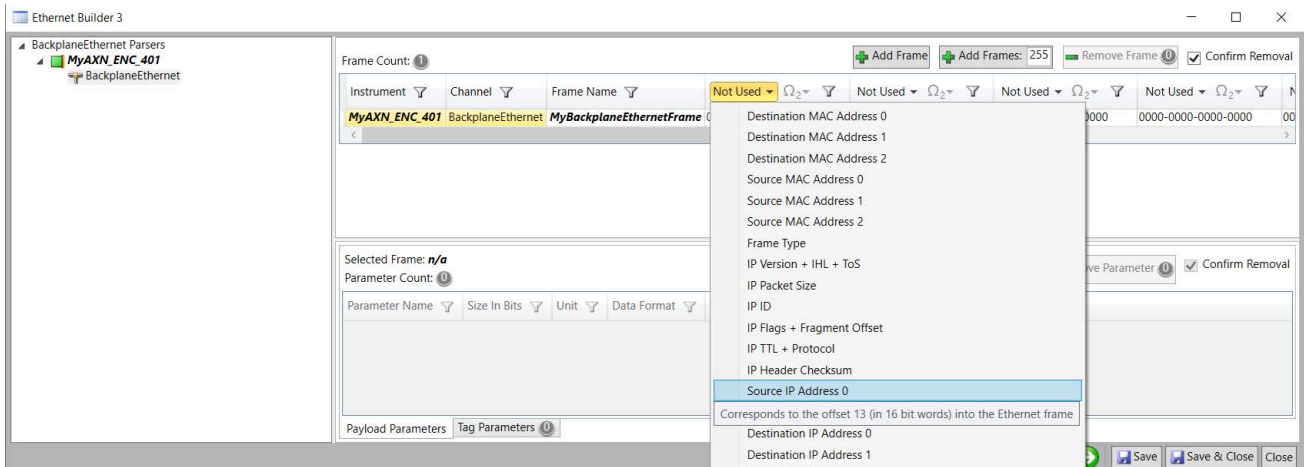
Ethernet Builder 3

BackplaneEthernet Parsers
MyAXN_ENC_401
BackplaneEthernet

Frame Count: 1

Add Frame
Add Frames: 255
Remove Frame 0
Confirm Removal

| Instrument | Channel | Frame Name | Not Used $\Omega_2$ | Not Used $\Omega_2$ | Not Used $\Omega_2$ | Not Used $\Omega_2$ | N |
|---|---|---|---|---|---|---|---|
| MyAXN_ENC_401 | BackplaneEthernet | MyBackplaneEthernetFrame | 0 | | 0000 | 0000-0000-0000-0000 | 00 |

Destination MAC Address 0
Destination MAC Address 1
Destination MAC Address 2
Source MAC Address 0
Source MAC Address 1
Source MAC Address 2
Frame Type
IP Version + IHL + ToS
IP Packet Size
IP ID
IP Flags + Fragment Offset
IP TTL + Protocol
IP Header Checksum
Source IP Address 0
Corresponds to the offset 13 (in 16 bit words) into the Ethernet frame
Destination IP Address 0
Destination IP Address 1

Selected Frame: n/a
Parameter Count: 0

ve Parameter 0
Confirm Removal

| Parameter Name | Size In Bits | Unit | Data Format |
|---|---|---|---|

Payload Parameters
Tag Parameters 0

Save
Save & Close
Close